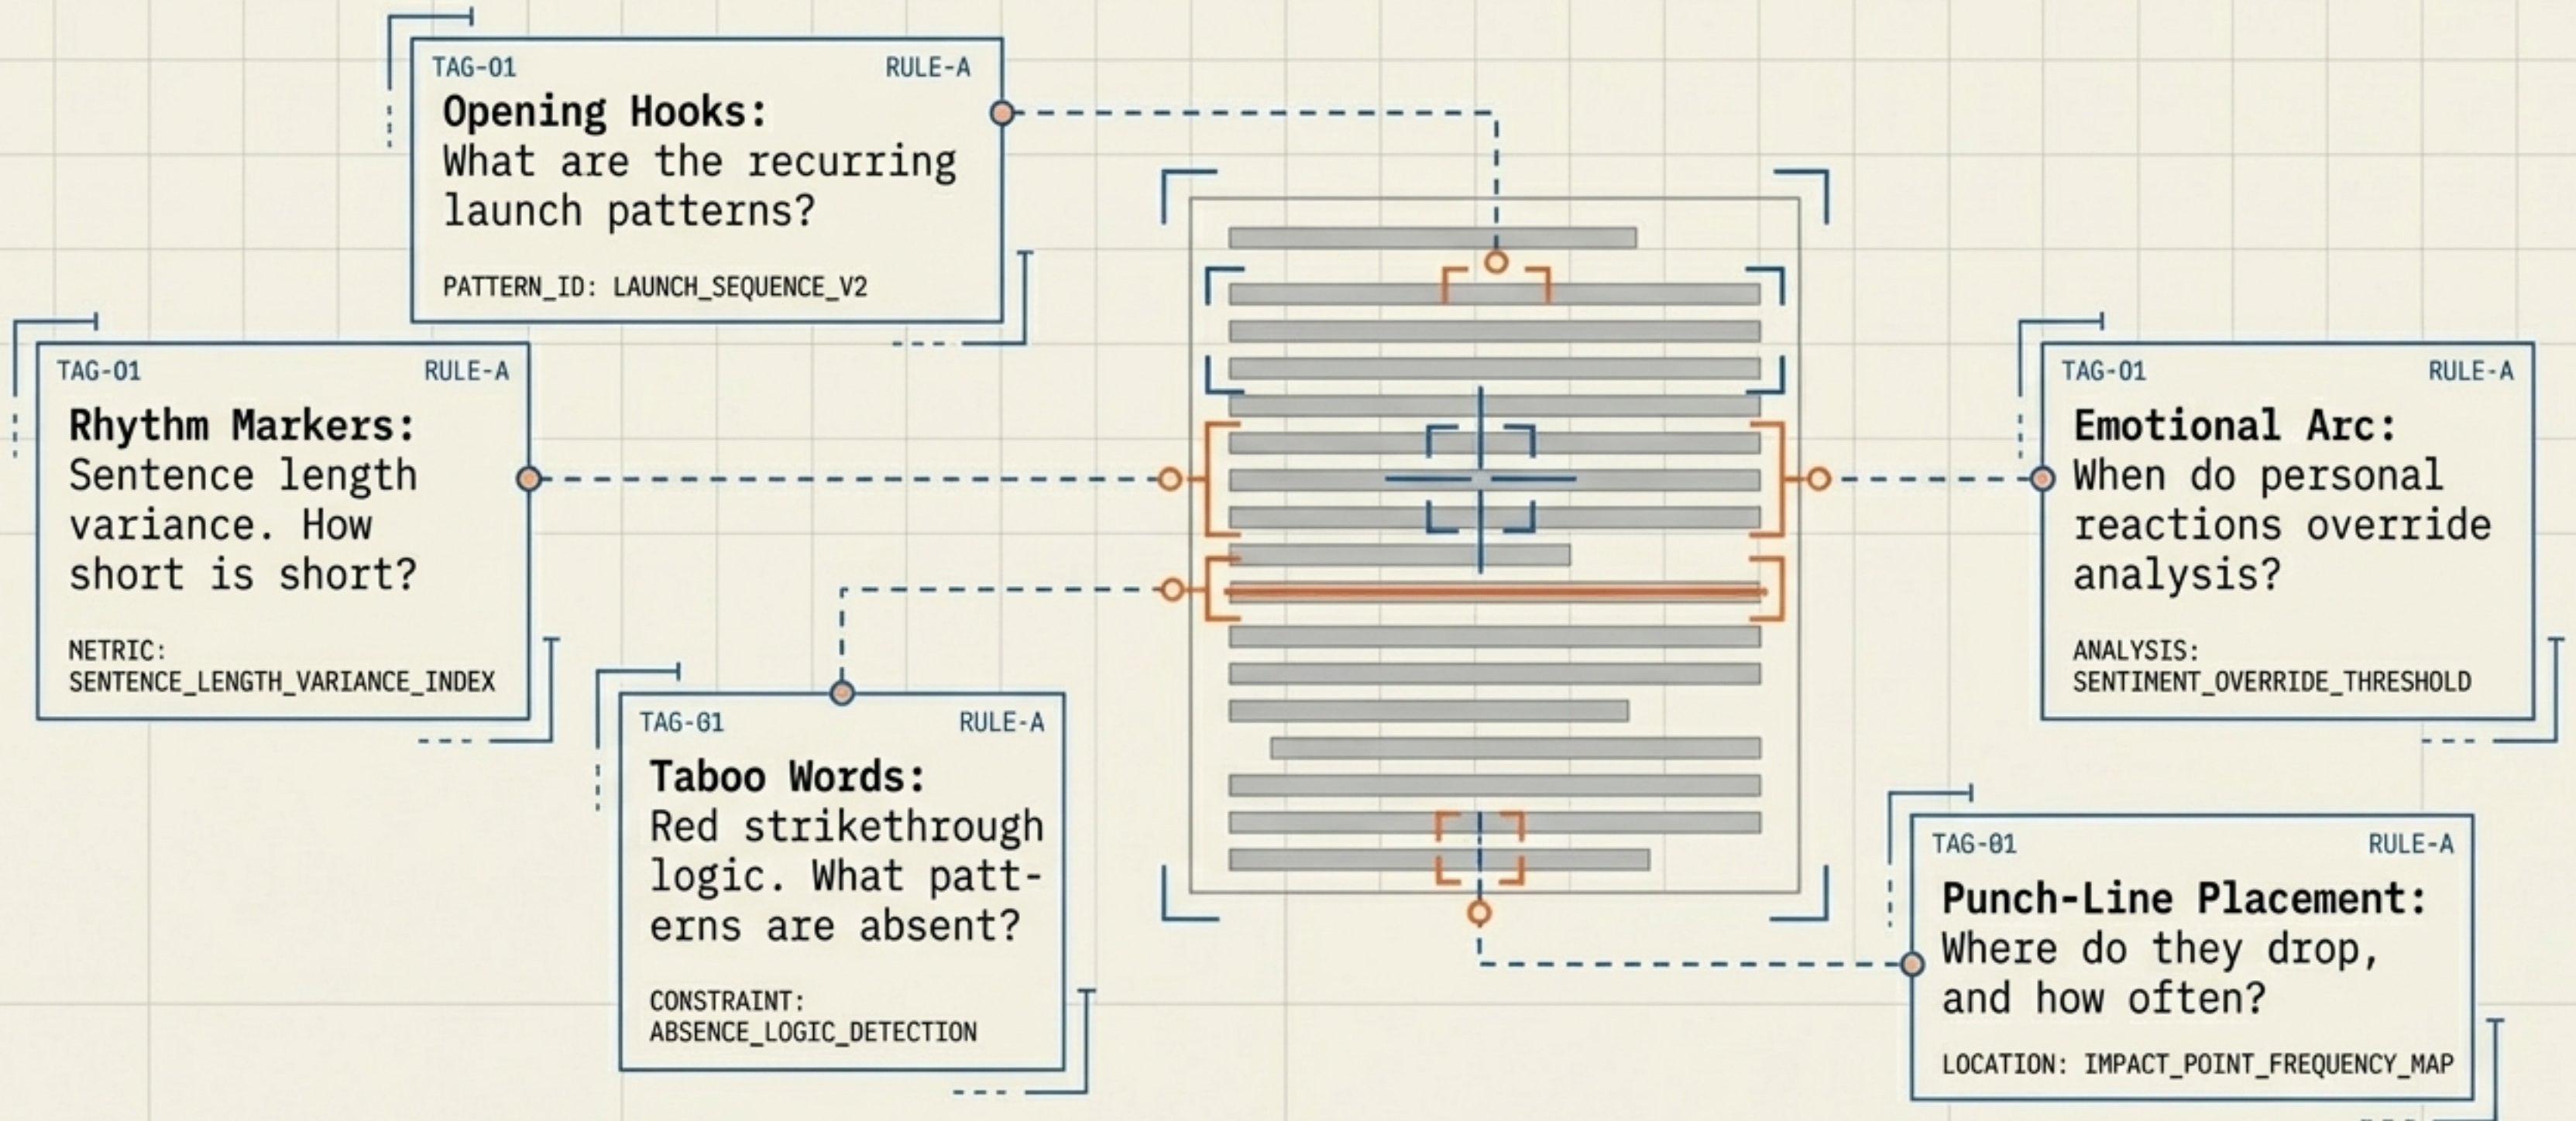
TAG-01 RULE-A
**Opening Hooks:**
What are the recurring launch patterns?

PATTERN_ID: LAUNCH_SEQUENCE_V2

TAG-01 RULE-A
**Rhythm Markers:**
Sentence length variance. How short is short?

NETRIC:
SENTENCE_LENGTH_VARIANCE_INDEX

TAG-01 RULE-A
**Emotional Arc:**
When do personal reactions override analysis?

ANALYSIS:
SENTIMENT_OVERRIDE_THRESHOLD

TAG-01 RULE-A
**Taboo Words:**
Red strikethrough logic. What patterns are absent?

CONSTRAINT:
ABSENCE_LOGIC_DETECTION

TAG-01 RULE-A
**Punch-Line Placement:**
Where do they drop, and how often?

LOCATION: IMPACT_POINT_FREQUENCY_MAP